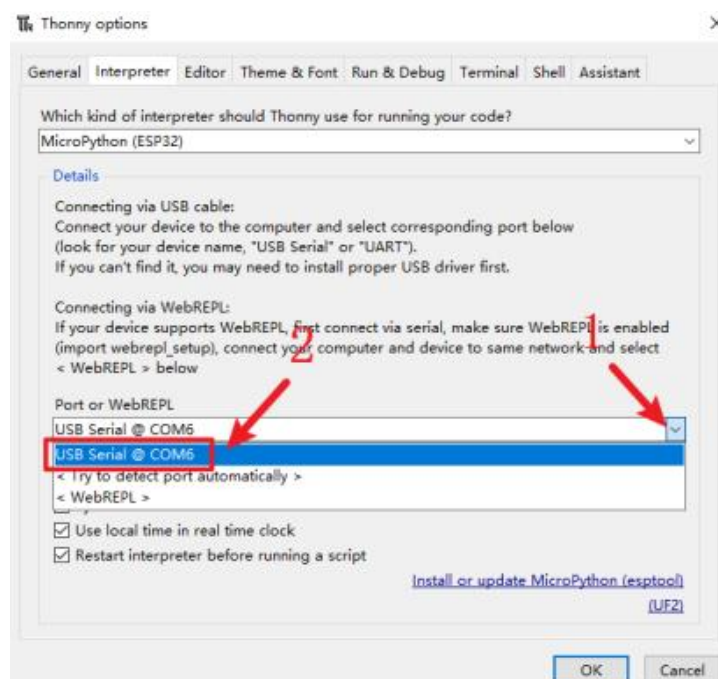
Thonny options

General | Interpreter | Editor | Theme & Font | Run & Debug | Terminal | Shell | Assistant

Which kind of interpreter should Thonny use for running your code?

MicroPython (ESP32)

Details

Connecting via USB cable:
Connect your device to the computer and select corresponding port below (look for your device name, "USB Serial" or "UART").
If you can't find it, you may need to install proper USB driver first.

Connecting via WebREPL:
If your device supports WebREPL, first connect via serial, make sure WebREPL is enabled (import webrepl_setup), connect your computer and device to same network and select < WebREPL > below

1

2

Port or WebREPL

USB Serial @ COM6

USB Serial @ COM6
< Try to detect port automatically >
< WebREPL >

☑ Use local time in real time clock
☑ Restart interpreter before running a script

Install or update MicroPython (esptool)
(UF2)

OK | Cancel